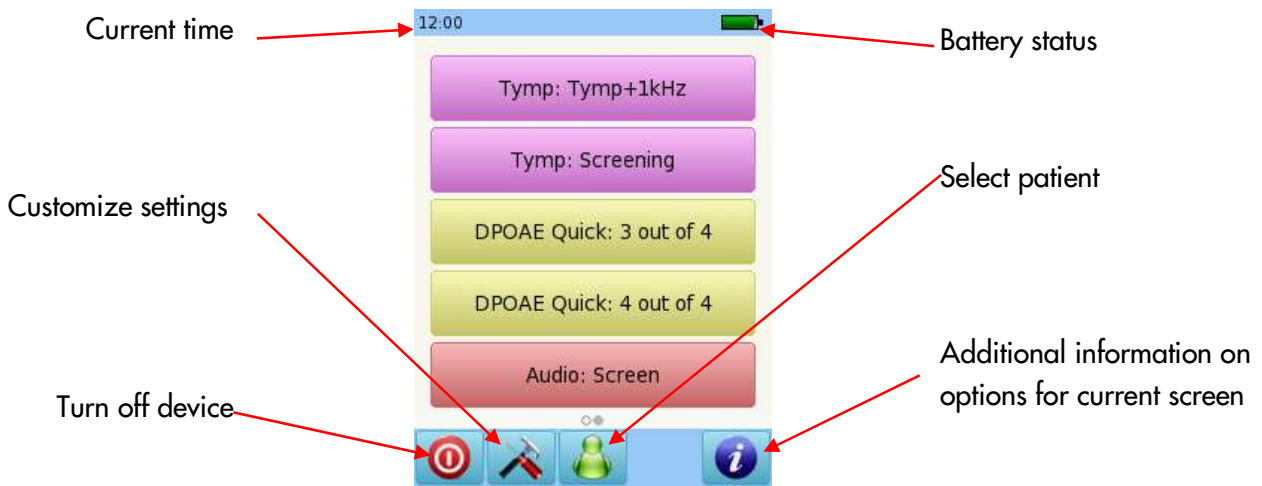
Current time

12:00

Battery status

Tymp: Tymp+1kHz

Tymp: Screening

Customize settings

Select patient

DPOAE Quick: 3 out of 4

DPOAE Quick: 4 out of 4

Audio: Screen

Additional information on options for current screen

Turn off device